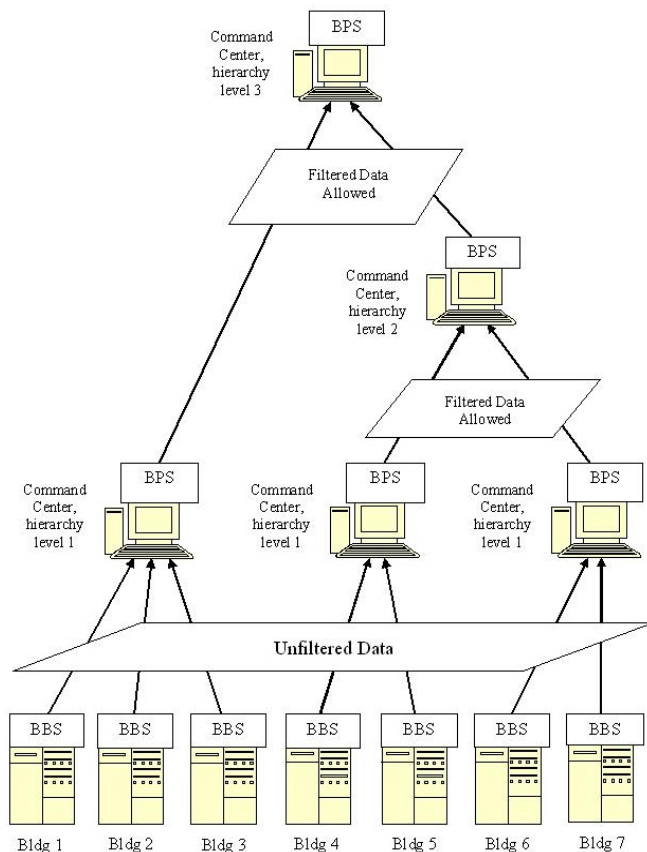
BPS

Command Center, hierarchy level 3

Filtered Data Allowed

BPS

Command Center, hierarchy level 2

Filtered Data Allowed

BPS

Command Center, hierarchy level 1

BPS

Command Center, hierarchy level 1

BPS

Command Center, hierarchy level 1

Unfiltered Data

BBS

BBS

BBS

BBS

BBS

BBS

BBS

Bldg 1 Bldg 2 Bldg 3 Bldg 4 Bldg 5 Bldg 6 Bldg 7